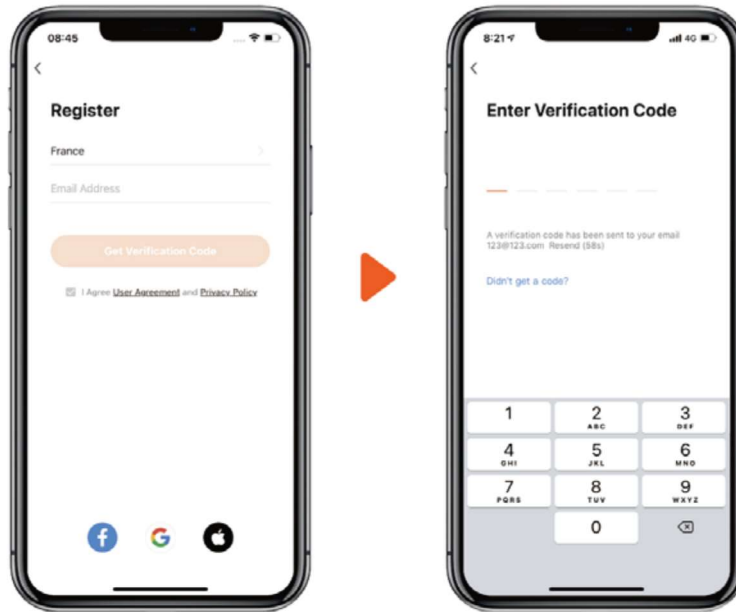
08:45

<

Register

France

Email Address

Get Verification Code

I Agree User Agreement and Privacy Policy

8:21

4G

<

Enter Verification Code

A verification code has been sent to your email 123@123.com Resend (58s)

Didn't get a code?

| 1 | 2 ABC | 3 DEF |
|---|---|---|
| 4 GHI | 5 JKL | 6 MNO |
| 7 PQRS | 8 TUV | 9 WXYZ |
| | 0 | |